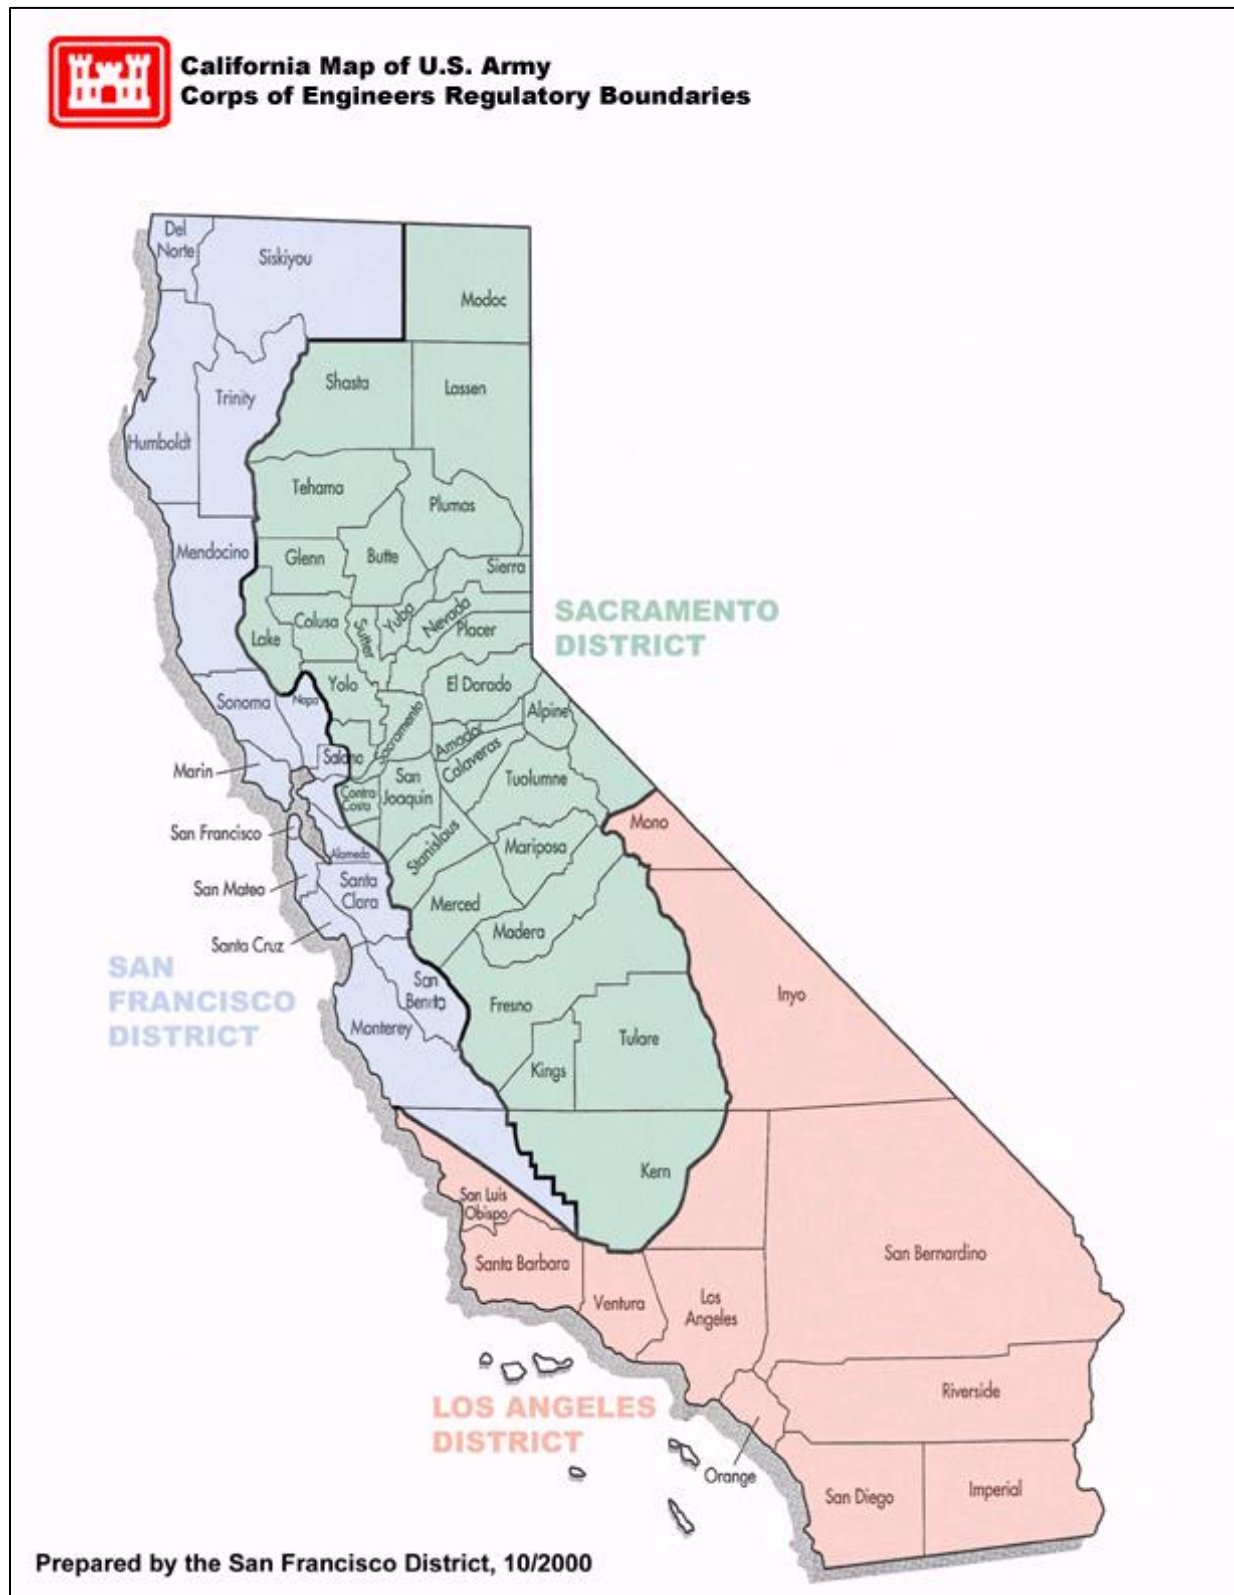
California Map of U.S. Army
Corps of Engineers Regulatory Boundaries

Del Norte
Siskiyou
Modoc
Shasta
Lassen
Trinity
Humboldt
Tehama
Plumas
Mendocino
Glenn
Butte
Sierra
Colusa
Sutter
Yuba
Nevada
Placer
Lake
SACRAMENTO DISTRICT
Yolo
El Dorado
Sonoma
Napa
Alpine
Sacramento
Amador
Solano
Marin
Calaveras
San Joaquin
Tuolumne
Contra Costa
San Francisco
Alameda
Stanislaus
Mono
Mariposa
San Mateo
Santa Clara
Merced
Santa Cruz
Madera
SAN FRANCISCO DISTRICT
San Benito
Inyo
Fresno
Monterey
Tulare
Kings
Kern
San Luis Obispo
Santa Barbara
San Bernardino
Ventura
Los Angeles
Riverside
LOS ANGELES DISTRICT
Orange
San Diego
Imperial

Prepared by the San Francisco District, 10/2000